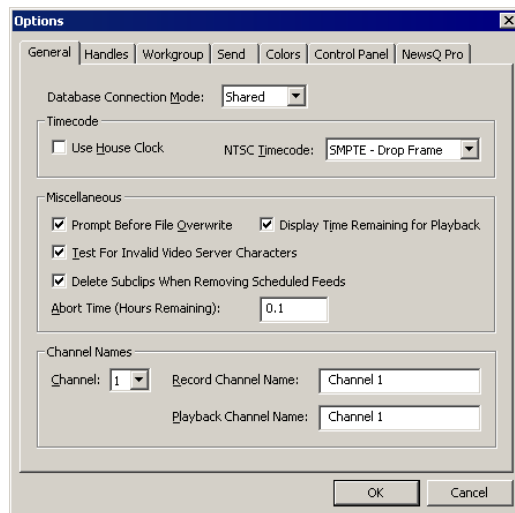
Options

General | Handles | Workgroup | Send | Colors | Control Panel | NewsQ Pro

Database Connection Mode: Shared

Timecode

Use House Clock

NTSC Timecode: SMPTE - Drop Frame

Miscellaneous

Prompt Before File Overwrite

Display Time Remaining for Playback

Test For Invalid Video Server Characters

Delete Subclips When Removing Scheduled Feeds

Abort Time (Hours Remaining): 0.1

Channel Names

Channel: 1

Record Channel Name: Channel 1

Playback Channel Name: Channel 1

OK

Cancel